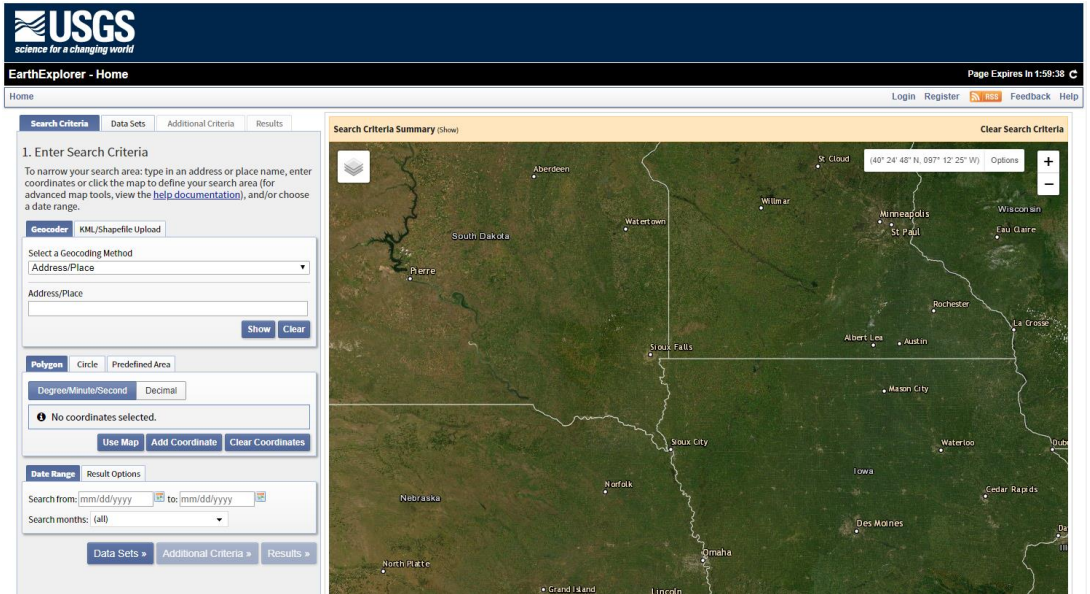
USGS
science for a changing world

EarthExplorer - Home

Page Expires In 1:59:38

Home

Login Register RSS Feedback Help

Search Criteria | Data Sets | Additional Criteria | Results

1. Enter Search Criteria

To narrow your search area: type in an address or place name, enter coordinates or click the map to define your search area (for advanced map tools, view the help documentation), and/or choose a date range.

Geocoder | KML/Shapefile Upload

Select a Geocoding Method
Address/Place

Address/Place

Show Clear

Polygon | Circle | Predefined Area

Degree/Minute/Second | Decimal

No coordinates selected.

Use Map | Add Coordinate | Clear Coordinates

Date Range | Result Options

Search from: mm/dd/yyyy to: mm/dd/yyyy

Search months: (all)

Data Sets » | Additional Criteria » | Results »

Search Criteria Summary (Show)

Clear Search Criteria

(40° 24' 48" N, 097° 12' 25" W) Options

+
−

Aberdeen
St Cloud
Willmar
Minneapolis
St Paul
Wisconsin
Eau Claire
Watertown
South Dakota
Pierre
Rochester
La Crosse
Albert Lea
Austin
Sioux Falls
Mason City
Sioux City
Waterloo
Dube
Iowa
Norfolk
Cedar Rapids
Nebraska
Des Moines
Omaha
North Platte
Grand Island
Lincoln
Ill